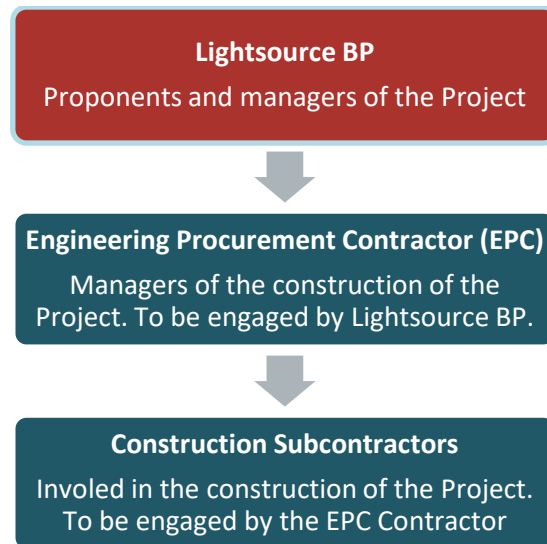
**Lightsource BP**
Proponents and managers of the Project

**Engineering Procurement Contractor (EPC)**
Managers of the construction of the Project. To be engaged by Lightsource BP.

**Construction Subcontractors**
Involed in the construction of the Project. To be engaged by the EPC Contractor